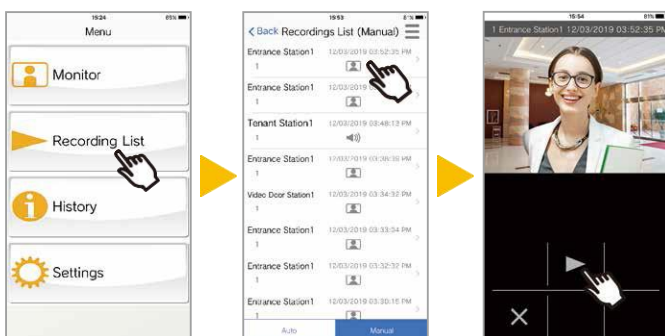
15:24
Menu
Monitor
Recording List
History
Settings

15:53
< Back Recordings List (Manual)
Entrance Station1 12/03/2019 03:52:35 PM
1
Entrance Station1 12/03/2019 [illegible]
1
Tenant Station1 12/03/2019 03:48:13 PM
1
Entrance Station1 12/03/2019 03:36:38 PM
1
Video Door Station1 12/03/2019 03:34:32 PM
1
Entrance Station1 12/03/2019 03:33:34 PM
1
Entrance Station1 12/03/2019 03:32:32 PM
1
Entrance Station1 12/03/2019 03:30:15 PM
1
Auto
Manual

15:54
1 Entrance Station1 12/03/2019 03:52:35 PM